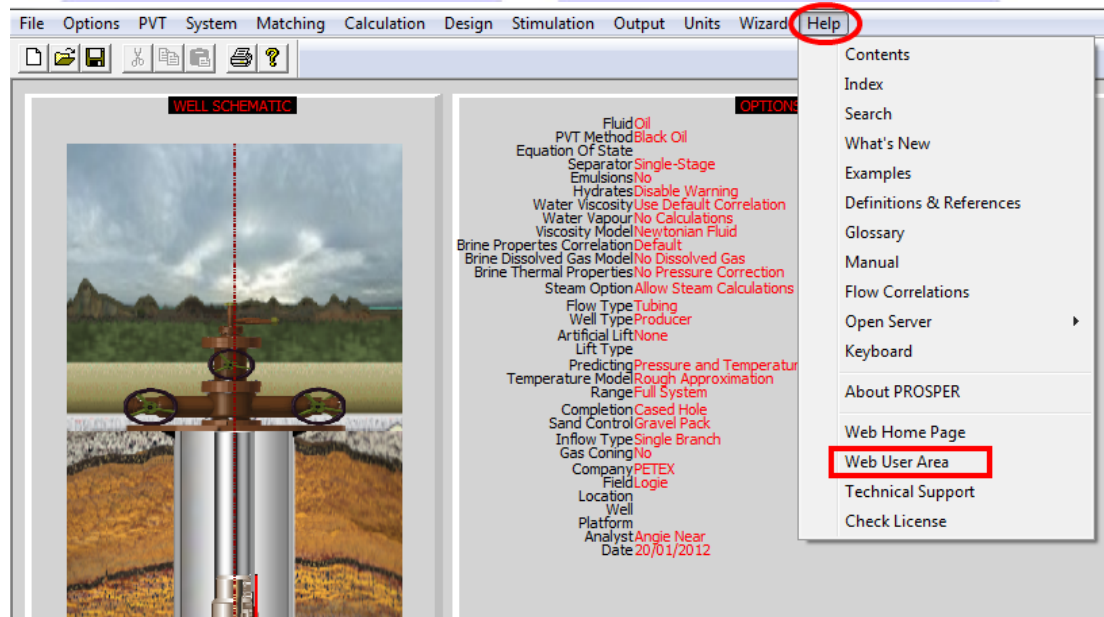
File Options PVT System Matching Calculation Design Stimulation Output Units Wizard Help

WELL SCHEMATIC

OPTIONS

Fluid Oil
PVT Method Black Oil
Equation Of State
Separator Single-Stage
Emulsions No
Hydrates Disable Warning
Water Viscosity Use Default Correlation
Water Vapour No Calculations
Viscosity Model Newtonian Fluid
Brine Propertes Correlation Default
Brine Dissolved Gas Model No Dissolved Gas
Brine Thermal Properties No Pressure Correction
Steam Option Allow Steam Calculations
Flow Type Tubing
Well Type Producer
Artificial Lift None
Lift Type
Predicting Pressure and Temperatur
Temperature Model Rough Approximation
Range Full System
Completion Cased Hole
Sand Control Gravel Pack
Inflow Type Single Branch
Gas Coning No
Company PETEX
Field Logie
Location
Well
Platform
Analyst Angie Near
Date 20/01/2012

Contents
Index
Search
What's New
Examples
Definitions & References
Glossary
Manual
Flow Correlations
Open Server
Keyboard
About PROSPER
Web Home Page
Web User Area
Technical Support
Check License